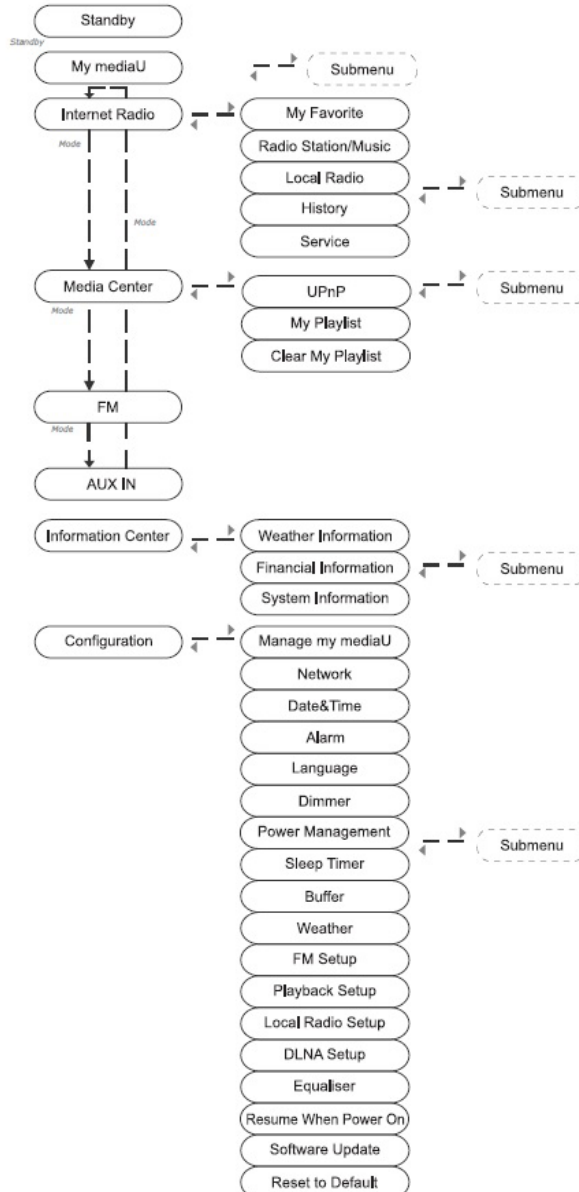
Standby

Standby

My mediaU

Submenu

Internet Radio

Mode

Mode

My Favorite

Radio Station/Music

Local Radio

Submenu

History

Service

Media Center

Mode

UPnP

Submenu

My Playlist

Clear My Playlist

FM

Mode

AUX IN

Information Center

Weather Information

Financial Information

Submenu

System Information

Configuration

Manage my mediaU

Network

Date&Time

Alarm

Language

Dimmer

Power Management

Submenu

Sleep Timer

Buffer

Weather

FM Setup

Playback Setup

Local Radio Setup

DLNA Setup

Equaliser

Resume When Power On

Software Update

Reset to Default